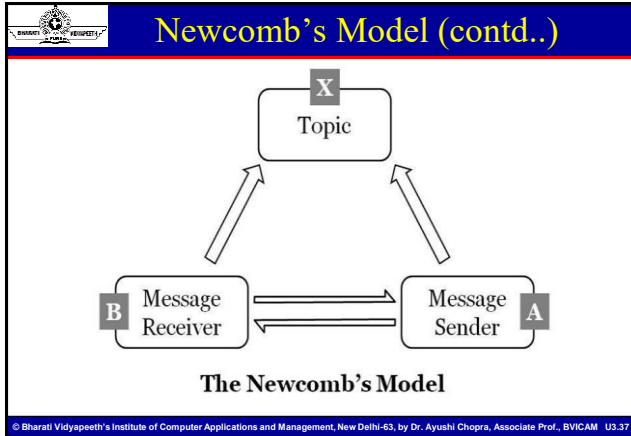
BHARATI VIDYAPEETH PUNE

Newcomb's Model (contd..)

X
Topic

B
Message Receiver

Message Sender
A

The Newcomb's Model

© Bharati Vidyapeeth's Institute of Computer Applications and Management, New Delhi-63, by Dr. Ayushi Chopra, Associate Prof., BVICAM U3.37